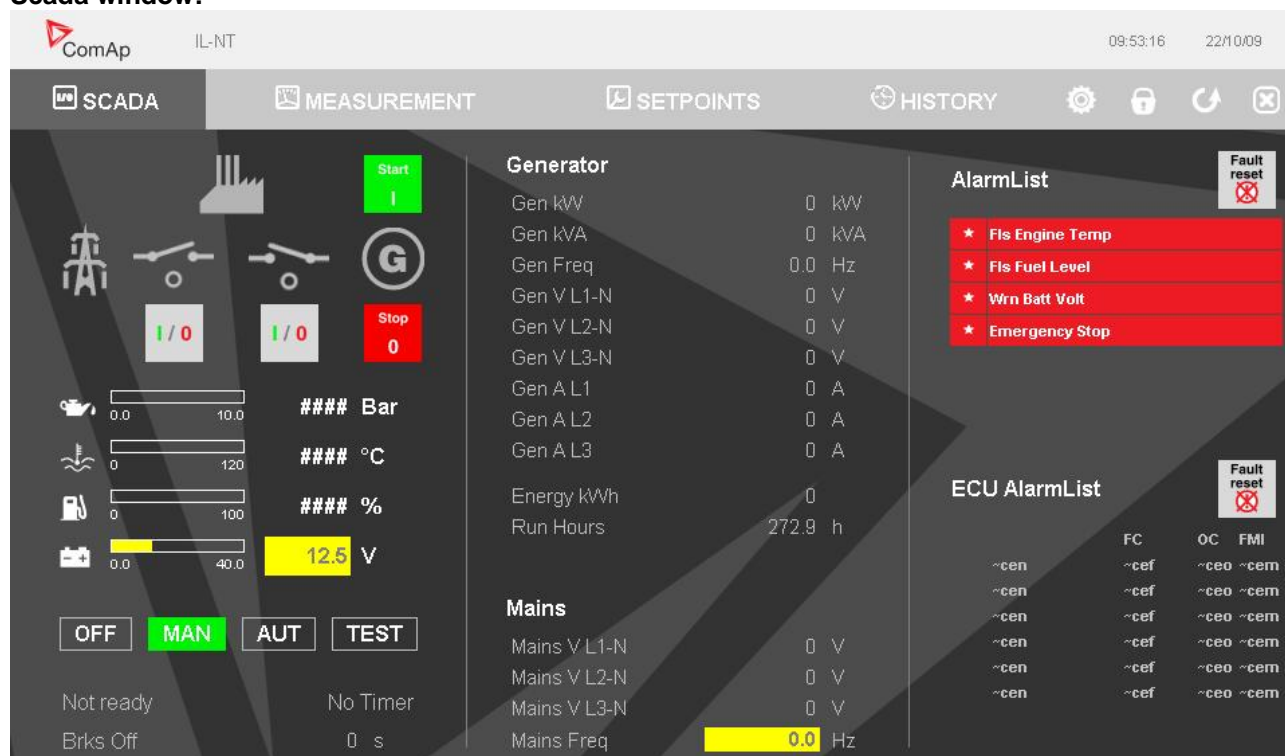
Scada window:

ComAp IL-NT 09:53:16 22/10/09

SCADA MEASUREMENT SETPOINTS HISTORY

Start
I

I / 0 I / 0

Stop
0

0.0 10.0 #### Bar
0 120 #### °C
0 100 #### %
0.0 40.0 12.5 V

OFF MAN AUT TEST

Not ready No Timer
Brks Off 0 s

Generator

| | | |
|---|---|---|
| Gen kW | 0 | kW |
| Gen kVA | 0 | kVA |
| Gen Freq | 0.0 | Hz |
| Gen V L1-N | 0 | V |
| Gen V L2-N | 0 | V |
| Gen V L3-N | 0 | V |
| Gen A L1 | 0 | A |
| Gen A L2 | 0 | A |
| Gen A L3 | 0 | A |
| Energy kWh | 0 | |
| Run Hours | 272.9 | h |

Mains

| | | |
|---|---|---|
| Mains V L1-N | 0 | V |
| Mains V L2-N | 0 | V |
| Mains V L3-N | 0 | V |
| Mains Freq | 0.0 | Hz |

AlarmList
Fault reset

★ Fls Engine Temp
★ Fls Fuel Level
★ Wrn Batt Volt
★ Emergency Stop

ECU AlarmList
Fault reset

| | FC | OC | FMI |
|---|---|---|---|
| ~cen | ~cef | ~ceo | ~cem |
| ~cen | ~cef | ~ceo | ~cem |
| ~cen | ~cef | ~ceo | ~cem |
| ~cen | ~cef | ~ceo | ~cem |
| ~cen | ~cef | ~ceo | ~cem |
| ~cen | ~cef | ~ceo | ~cem |